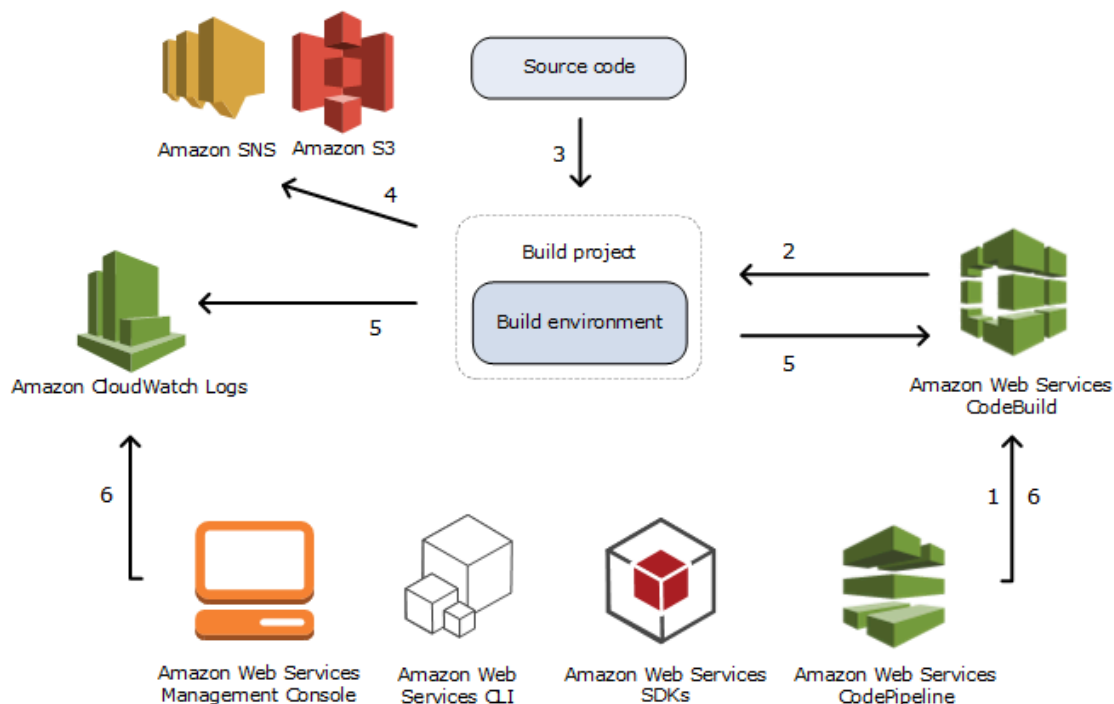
Amazon SNS

Amazon S3

Source code

3

4

Build project

Build environment

2

5

5

Amazon CloudWatch Logs

Amazon Web Services CodeBuild

6

1

6

Amazon Web Services Management Console

Amazon Web Services CLI

Amazon Web Services SDKs

Amazon Web Services CodePipeline